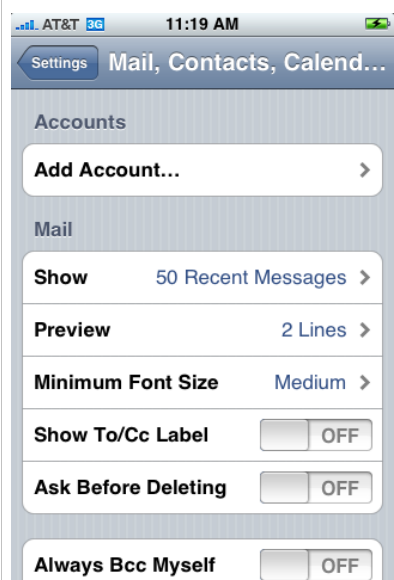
AT&T 3G 11:19 AM

Settings Mail, Contacts, Calend…

Accounts

Add Account…

Mail

Show 50 Recent Messages

Preview 2 Lines

Minimum Font Size Medium

Show To/Cc Label OFF

Ask Before Deleting OFF

Always Bcc Myself OFF